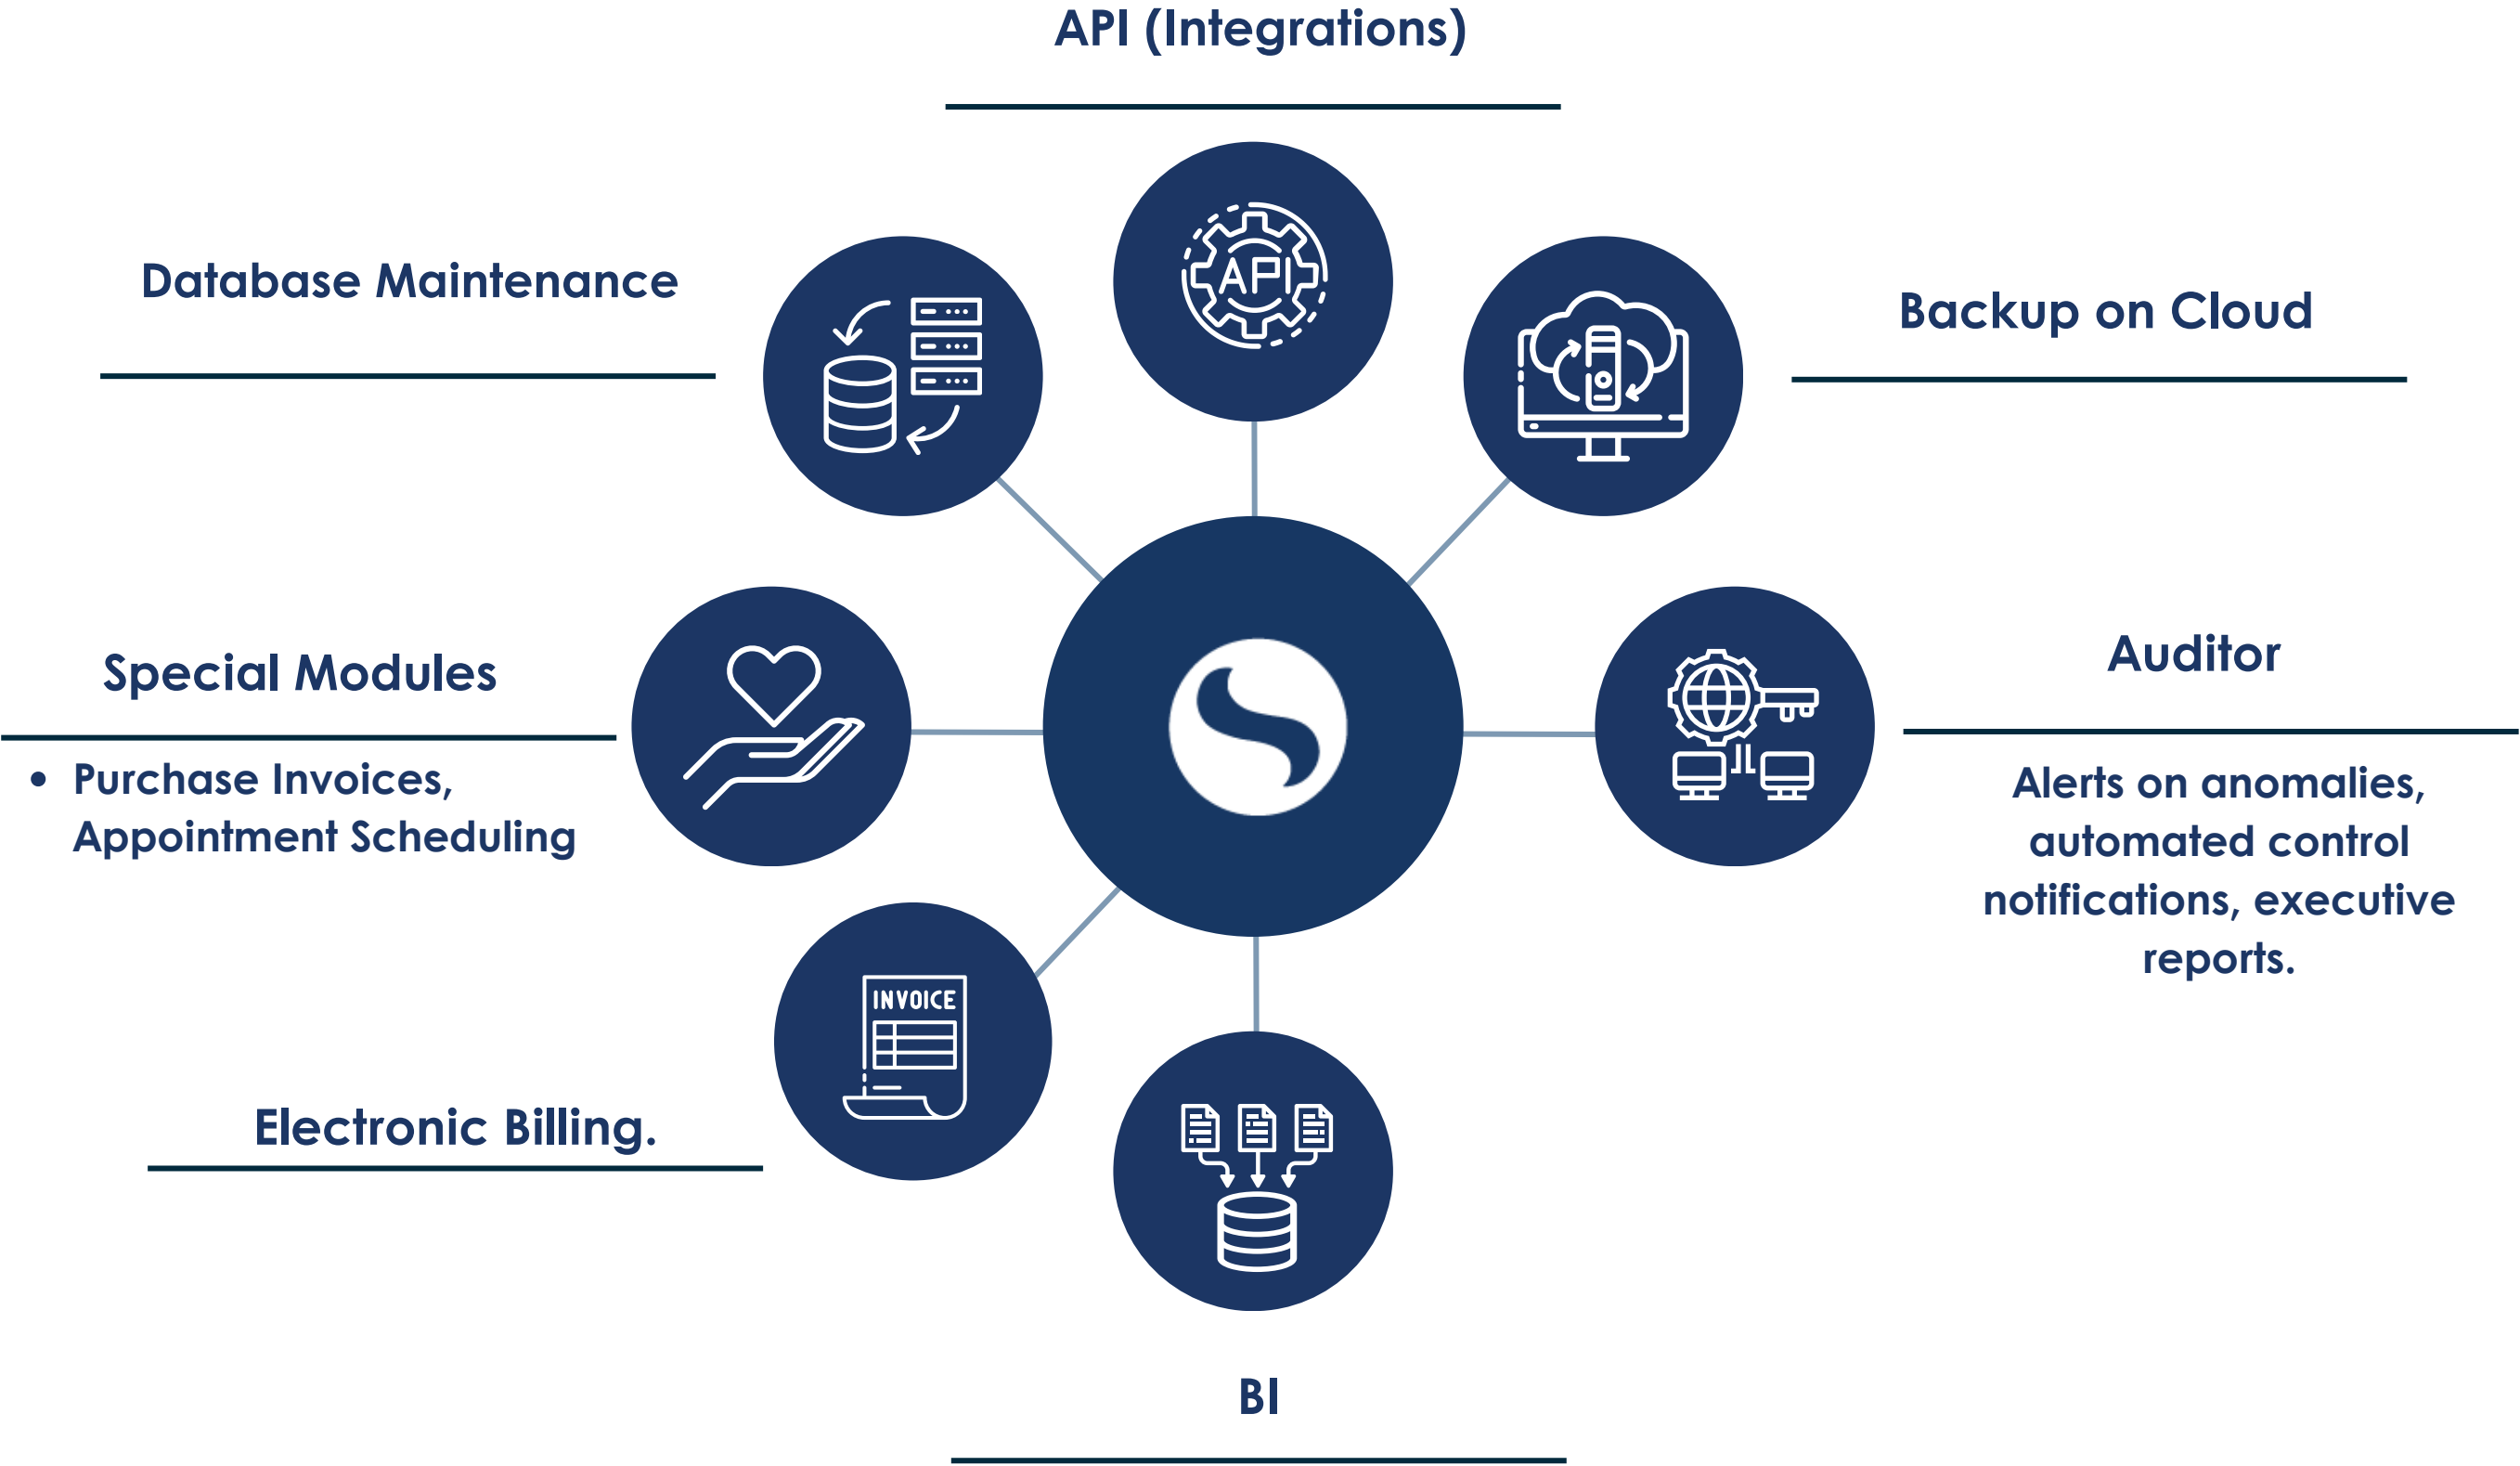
API (Integrations)

Database Maintenance

Backup on Cloud

API

Special Modules

• Purchase Invoices, Appointment Scheduling

Auditor

Alerts on anomalies, automated control notifications, executive reports.

INVOICE

Electronic Billing.

BI